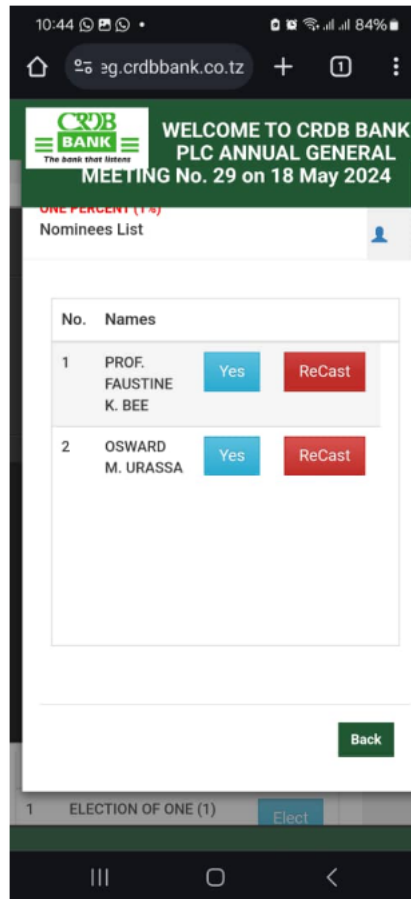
10:44 84%

ɘg.crdbbank.co.tz

1

CRDB BANK The bank that listens

WELCOME TO CRDB BANK PLC ANNUAL GENERAL MEETING No. 29 on 18 May 2024

ONE PERCENT (1%)

Nominees List

| No. | Names | | |
|---|---|---|---|
| 1 | PROF. FAUSTINE K. BEE | Yes | ReCast |
| 2 | OSWARD M. URASSA | Yes | ReCast |

Back

1 ELECTION OF ONE (1) Elect